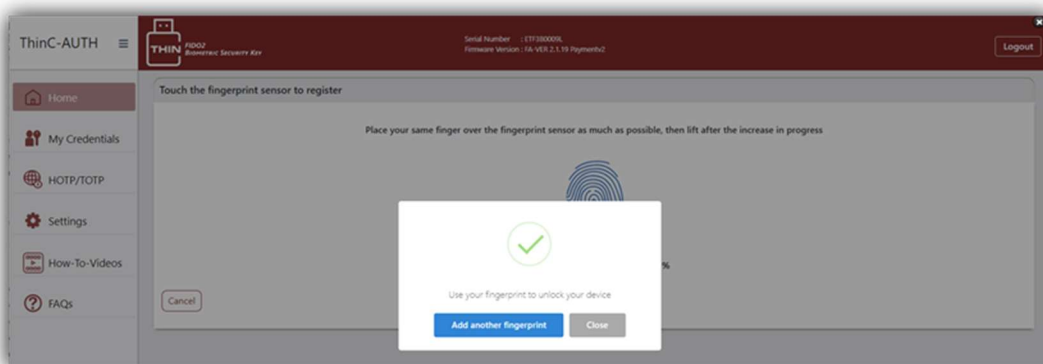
ThinC-AUTH ≡

THIN FIDO2 Biometric Security Key

Serial Number : ETF380000L
Firmware Version : FA-VER 2.1.19 Paymentv2

Logout

Home

My Credentials

HOTP/TOTP

Settings

How-To-Videos

FAQs

Touch the fingerprint sensor to register

Place your same finger over the fingerprint sensor as much as possible, then lift after the increase in progress

%

Cancel

Use your fingerprint to unlock your device

Add another fingerprint

Close